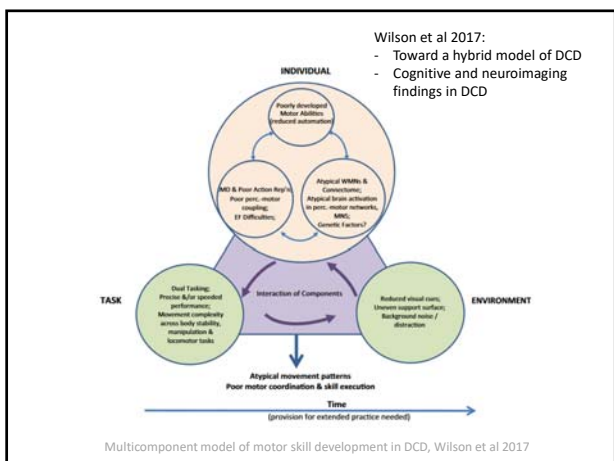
Wilson et al 2017:
- Toward a hybrid model of DCD
- Cognitive and neuroimaging findings in DCD

INDIVIDUAL

Poorly developed Motor Abilities (reduced automation)

IMD & Poor Action Rep's; Poor perc.-motor coupling; EF Difficulties;

Atypical WMNs & Connectome; Atypical brain activation in perc.-motor networks, MNS; Genetic Factors?

TASK

Dual Tasking; Precise &/or speeded performance; Movement complexity across body stability, manipulation & locomotor tasks

Interaction of Components

ENVIRONMENT

Reduced visual cues; Uneven support surface; Background noise / distraction

Atypical movement patterns
Poor motor coordination & skill execution

Time
(provision for extended practice needed)

Multicomponent model of motor skill development in DCD, Wilson et al 2017